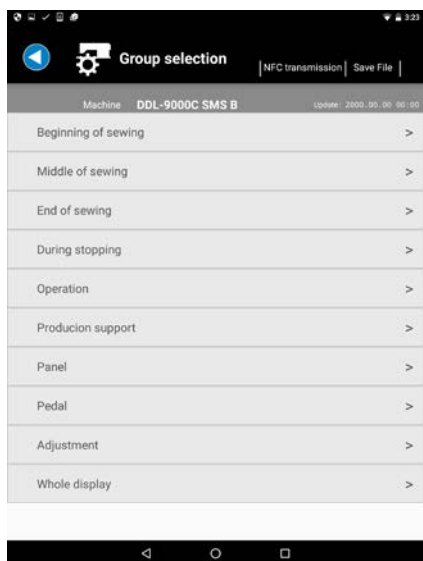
3:23

Group selection

NFC transmission | Save File

Machine DDL-9000C SMS B

Update: 2000.00.00 00:00

Beginning of sewing >

Middle of sewing >

End of sewing >

During stopping >

Operation >

Producion support >

Panel >

Pedal >

Adjustment >

Whole display >